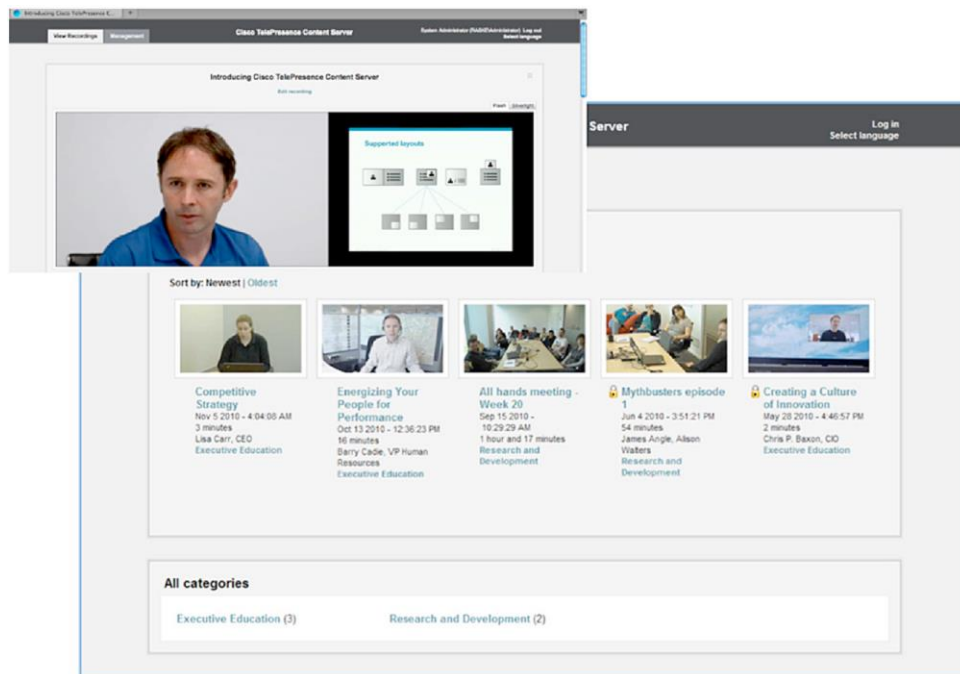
Introducing Cisco TelePresence C...

View Recordings | Management

Cisco TelePresence Content Server

System Administrator (RASHI\Administrator) Log out
Select language

Introducing Cisco TelePresence Content Server

Edit recording

Flash | Silverlight

Supported layouts

Server

Log in
Select language

Sort by: Newest | Oldest

Competitive Strategy
Nov 5 2010 - 4:04:08 AM
3 minutes
Lisa Carr, CEO
Executive Education

Energizing Your People for Performance
Oct 13 2010 - 12:36:23 PM
16 minutes
Barry Cadie, VP Human Resources
Executive Education

All hands meeting - Week 20
Sep 15 2010 - 10:29:29 AM
1 hour and 17 minutes
Research and Development

Mythbusters episode 1
Jun 4 2010 - 3:51:21 PM
54 minutes
James Angle, Alison Walters
Research and Development

Creating a Culture of Innovation
May 28 2010 - 4:46:57 PM
2 minutes
Chris P. Baxon, CIO
Executive Education

All categories

Executive Education (3)
Research and Development (2)